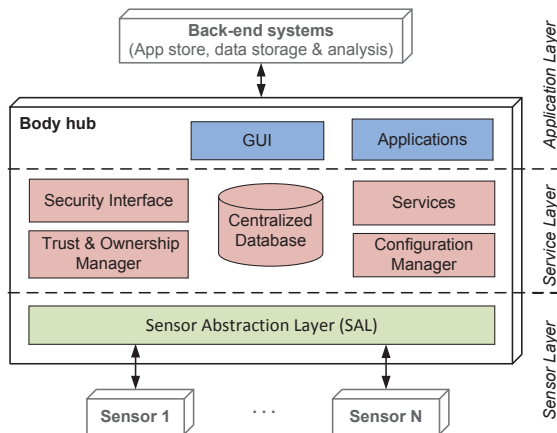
Back-end systems
(App store, data storage & analysis)

Application Layer

Body hub

GUI

Applications

Security Interface

Centralized Database

Services

Trust & Ownership Manager

Configuration Manager

Service Layer

Sensor Abstraction Layer (SAL)

Sensor Layer

Sensor 1

. . .

Sensor N